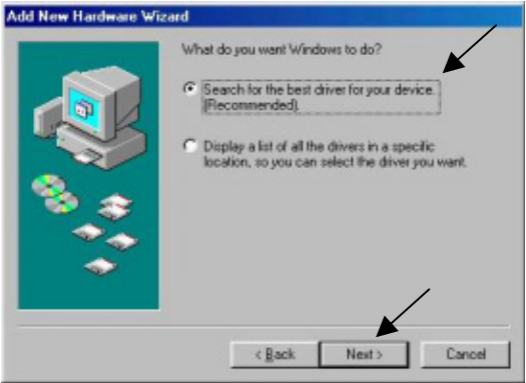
Add New Hardware Wizard

What do you want Windows to do?

Search for the best driver for your device. (Recommended).

Display a list of all the drivers in a specific location, so you can select the driver you want.

< Back

Next >

Cancel